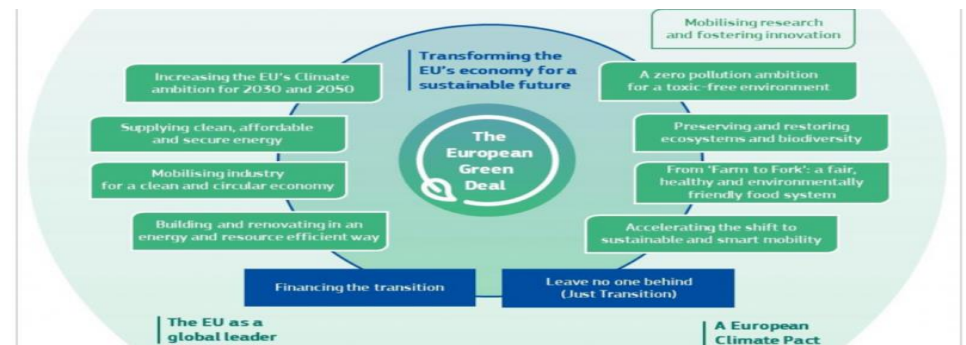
Mobilising research and fostering innovation

Transforming the EU's economy for a sustainable future

Increasing the EU's Climate ambition for 2030 and 2050

A zero pollution ambition for a toxic-free environment

Supplying clean, affordable and secure energy

The European Green Deal

Preserving and restoring ecosystems and biodiversity

Mobilising industry for a clean and circular economy

From 'Farm to Fork': a fair, healthy and environmentally friendly food system

Building and renovating in an energy and resource efficient way

Accelerating the shift to sustainable and smart mobility

Financing the transition

Leave no one behind (Just Transition)

The EU as a global leader

A European Climate Pact